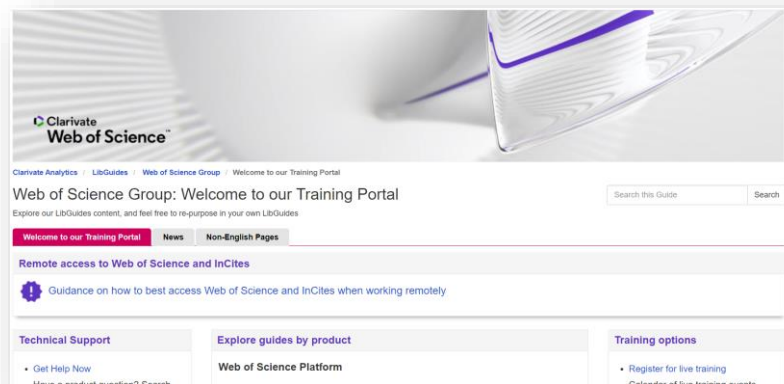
Clarivate
Web of Science™

Clarivate Analytics / LibGuides / Web of Science Group / Welcome to our Training Portal

Web of Science Group: Welcome to our Training Portal

Explore our LibGuides content, and feel free to re-purpose in your own LibGuides

Search this Guide Search

Welcome to our Training Portal News Non-English Pages

Remote access to Web of Science and InCites

Guidance on how to best access Web of Science and InCites when working remotely

Technical Support

- Get Help Now
Have a product question? Search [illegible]

Explore guides by product

Web of Science Platform

Training options

- Register for live training
Calendar of live training events